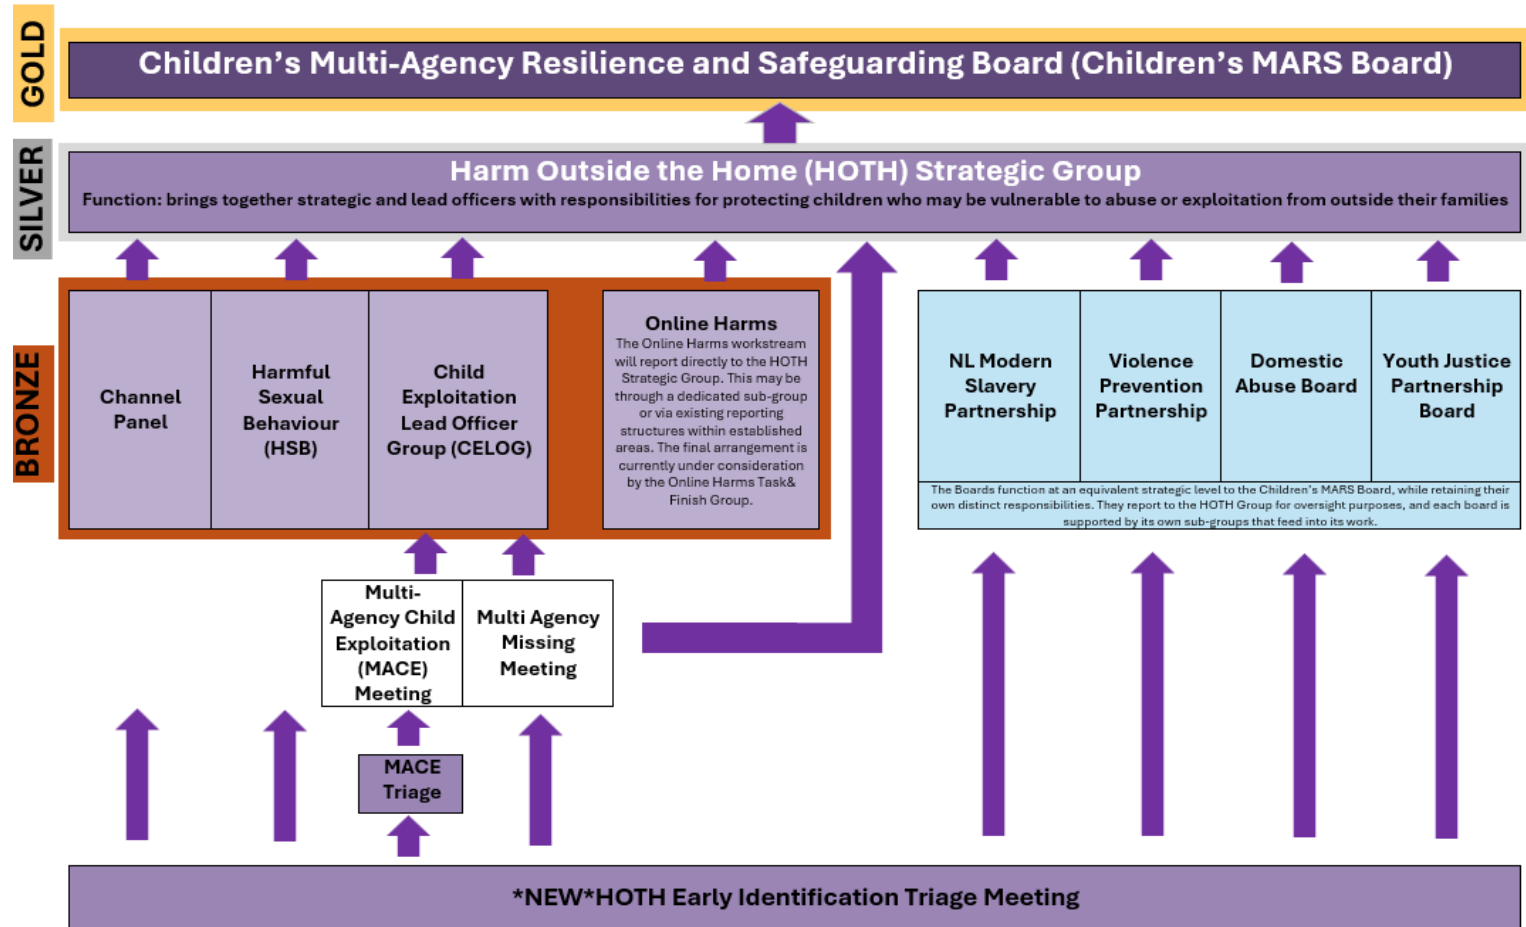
GOLD

Children's Multi-Agency Resilience and Safeguarding Board (Children's MARS Board)

SILVER

Harm Outside the Home (HOTH) Strategic Group

Function: brings together strategic and lead officers with responsibilities for protecting children who may be vulnerable to abuse or exploitation from outside their families

BRONZE

Channel Panel

Harmful Sexual Behaviour (HSB)

Child Exploitation Lead Officer Group (CELOG)

Online Harms

The Online Harms workstream will report directly to the HOTH Strategic Group. This may be through a dedicated sub-group or via existing reporting structures within established areas. The final arrangement is currently under consideration by the Online Harms Task& Finish Group.

NL Modern Slavery Partnership

Violence Prevention Partnership

Domestic Abuse Board

Youth Justice Partnership Board

The Boards function at an equivalent strategic level to the Children's MARS Board, while retaining their own distinct responsibilities. They report to the HOTH Group for oversight purposes, and each board is supported by its own sub-groups that feed into its work.

Multi-Agency Child Exploitation (MACE) Meeting

Multi Agency Missing Meeting

MACE Triage

*NEW*HOTH Early Identification Triage Meeting